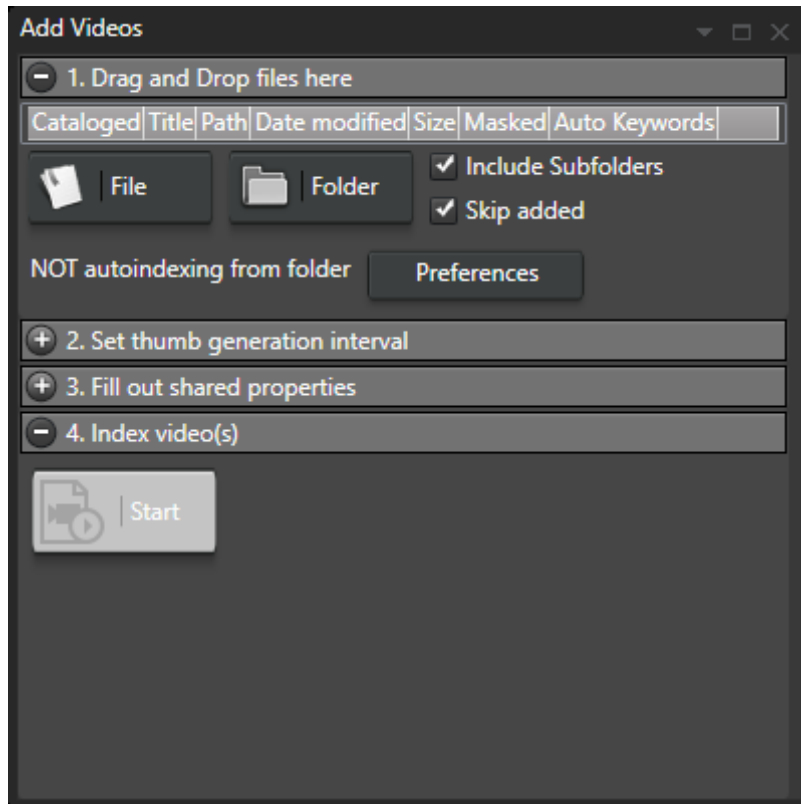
Add Videos

1. Drag and Drop files here

| Cataloged | Title | Path | Date modified | Size | Masked | Auto Keywords |
|---|---|---|---|---|---|---|

File

Folder

Include Subfolders

Skip added

NOT autoindexing from folder

Preferences

2. Set thumb generation interval

3. Fill out shared properties

4. Index video(s)

Start